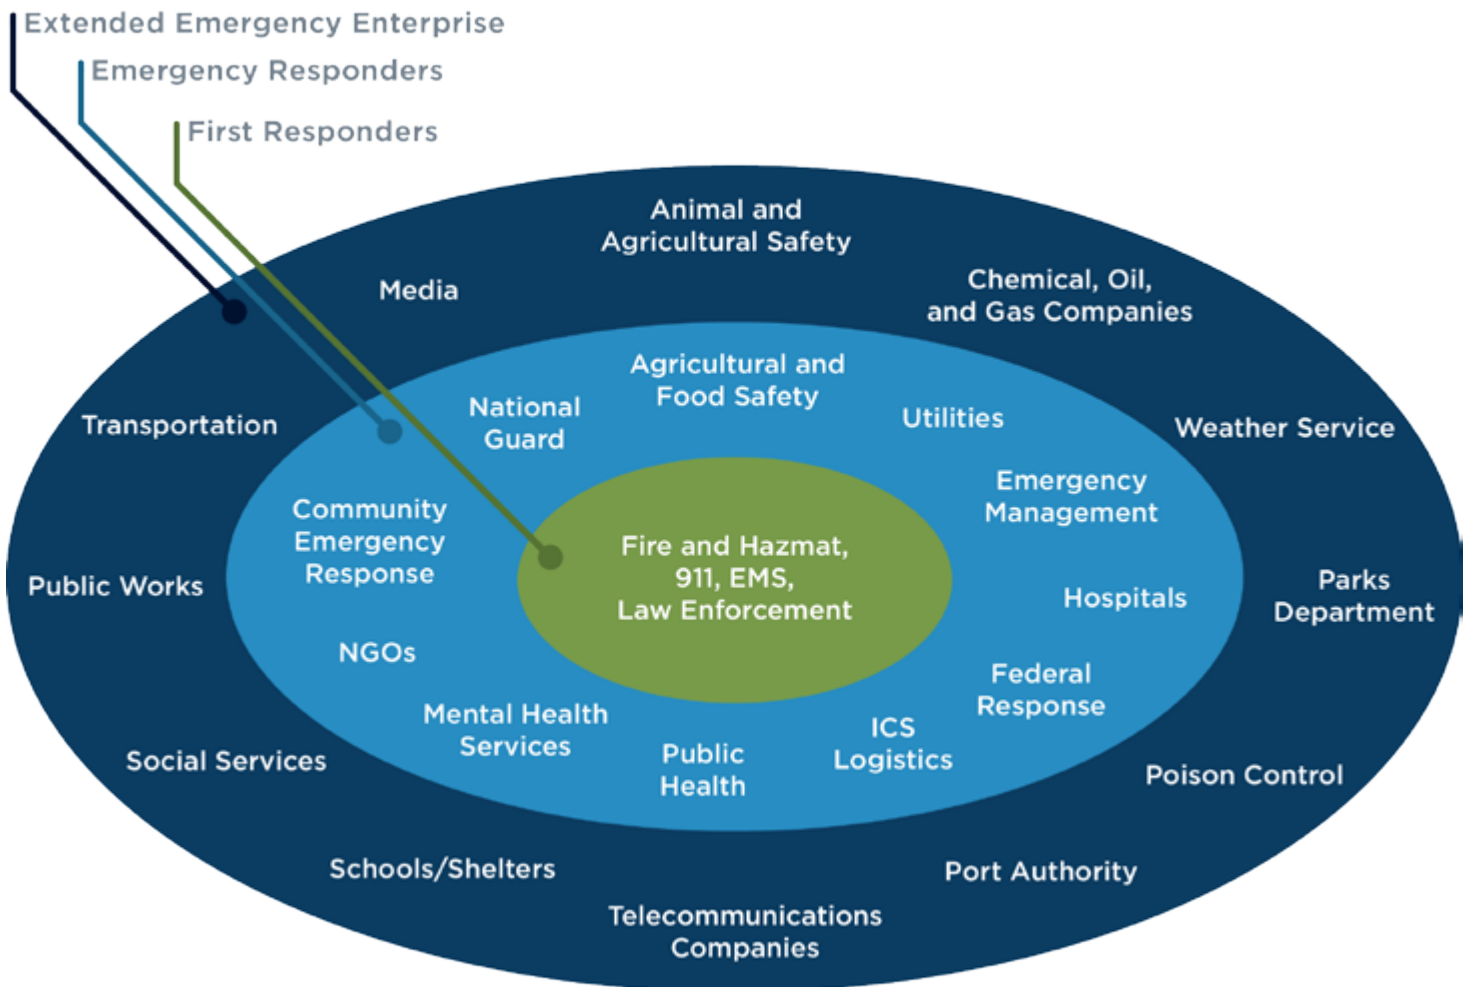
Extended Emergency Enterprise
Emergency Responders
First Responders

Animal and Agricultural Safety

Media

Chemical, Oil, and Gas Companies

Agricultural and Food Safety

National Guard

Utilities

Transportation

Weather Service

Emergency Management

Community Emergency Response

Fire and Hazmat, 911, EMS, Law Enforcement

Public Works

Hospitals

Parks Department

NGOs

Federal Response

Mental Health Services

ICS Logistics

Public Health

Social Services

Poison Control

Schools/Shelters

Port Authority

Telecommunications Companies